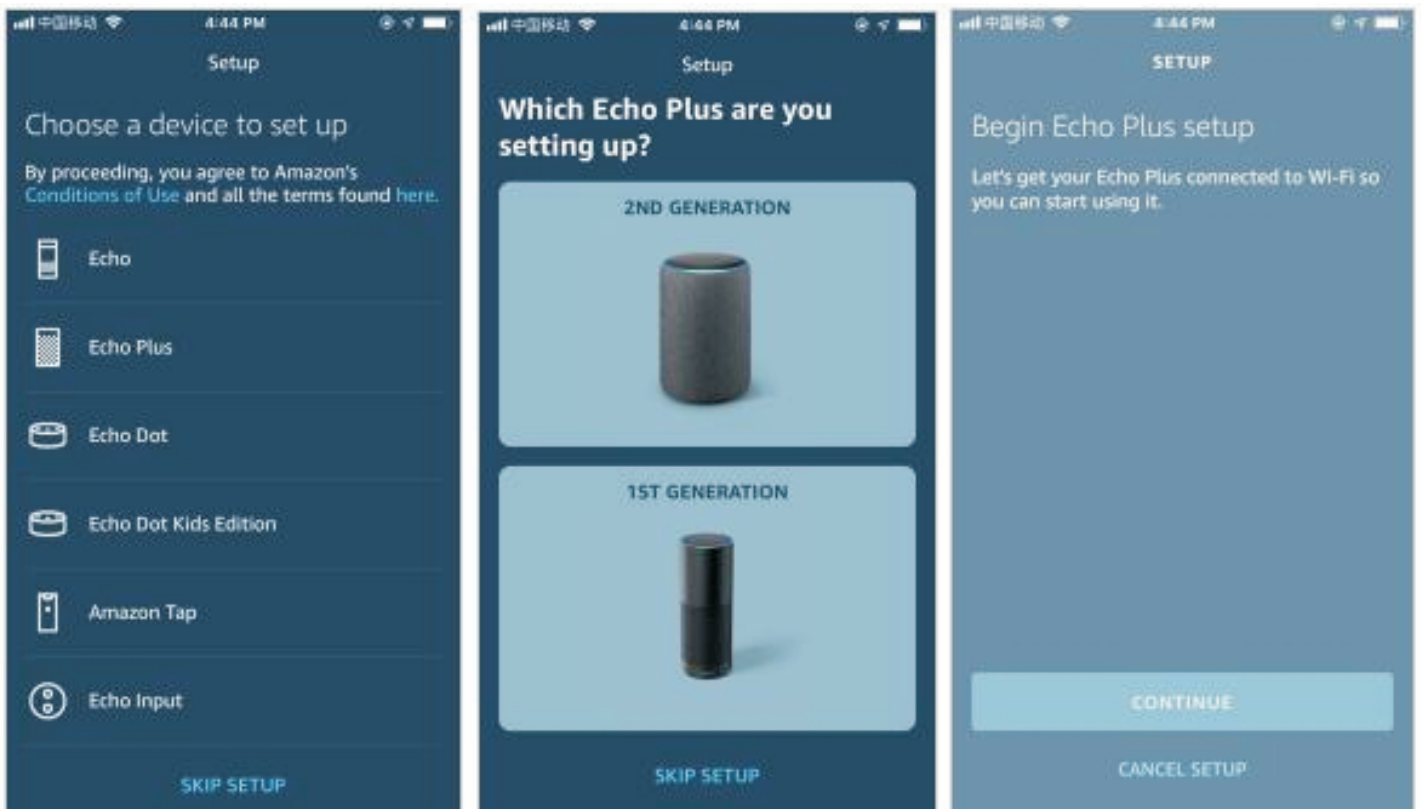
中国移动 4:44 PM

Setup

Choose a device to set up

By proceeding, you agree to Amazon's Conditions of Use and all the terms found here.

Echo

Echo Plus

Echo Dot

Echo Dot Kids Edition

Amazon Tap

Echo Input

SKIP SETUP

中国移动 4:44 PM

Setup

Which Echo Plus are you setting up?

2ND GENERATION

1ST GENERATION

SKIP SETUP

中国移动 4:44 PM

SETUP

Begin Echo Plus setup

Let's get your Echo Plus connected to Wi-Fi so you can start using it.

CONTINUE

CANCEL SETUP